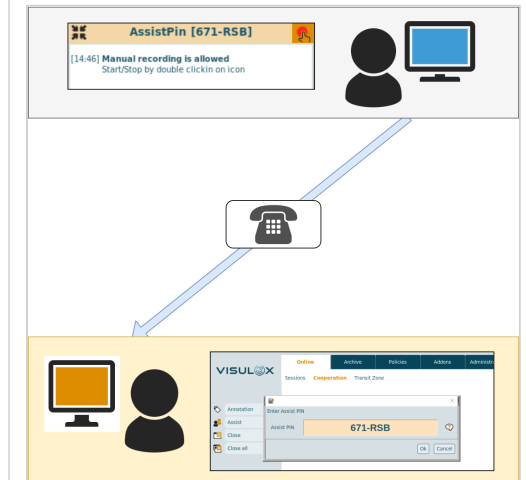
AssistPin [671-RSB]

[14:46] **Manual recording is allowed**
Start/Stop by double clickin on icon

VISULOX

Online Archive Policies Addons Administ

Sessions Cooperation Transit Zone

Annotation
Assist
Close
Close all

Enter Assist PIN

Assist PIN 671-RSB

Ok Cancel